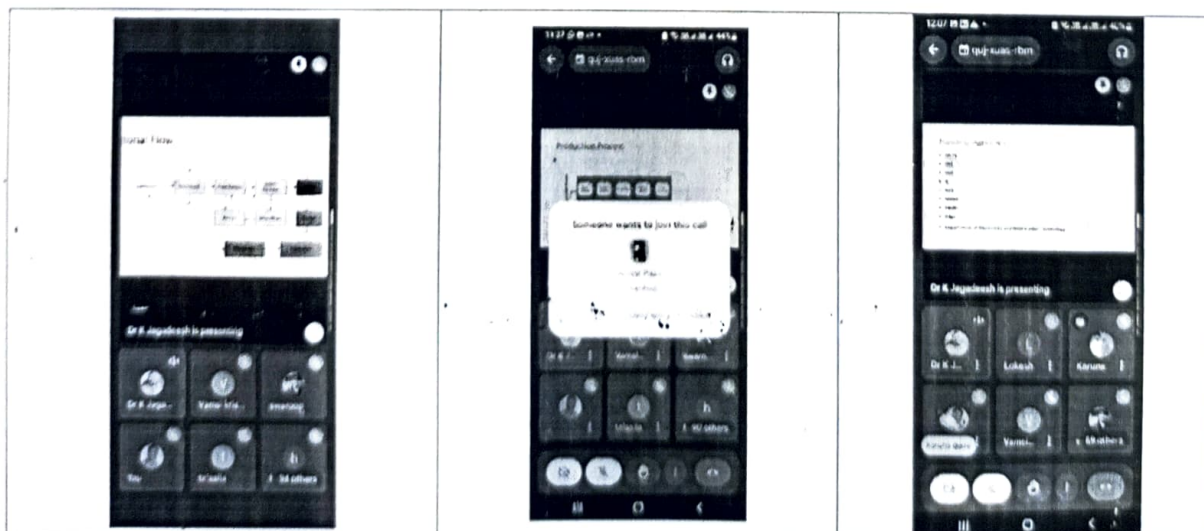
Dr K Jagadeesh is presenting

Dr K Jaga...

Vamsi Kris...

You

Srilatha

+ 84 others

11:27

quj-xuas-rbm

Production Process

Someone wants to join this call

Dr K J...

Vamsi...

Swarn...

Srilatha

+ 90 others

12:07

quj-xuas-rbm

Dr K Jagadeesh is presenting

Dr K J...

Lokesh

Karuna

Vamsi...

+ 69 others